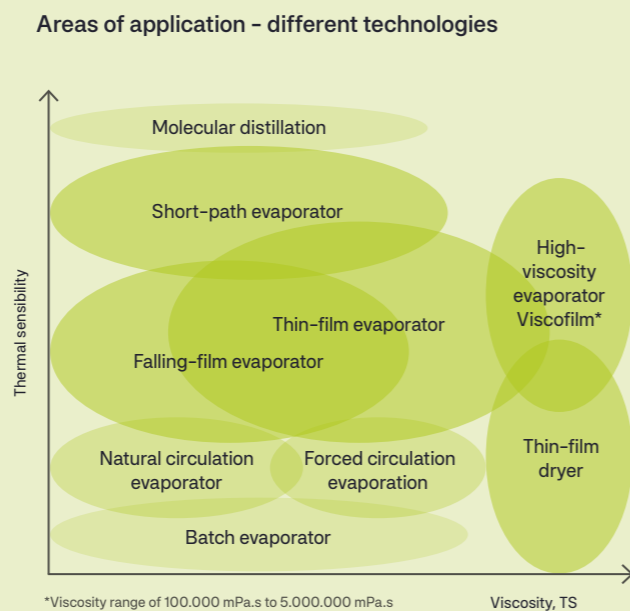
Areas of application - different technologies

Thermal sensibility

Molecular distillation

Short-path evaporator

High-viscosity evaporator Viscofilm*

Thin-film evaporator

Falling-film evaporator

Thin-film dryer

Natural circulation evaporator

Forced circulation evaporation

Batch evaporator

*Viscosity range of 100.000 mPa.s to 5.000.000 mPa.s

Viscosity, TS